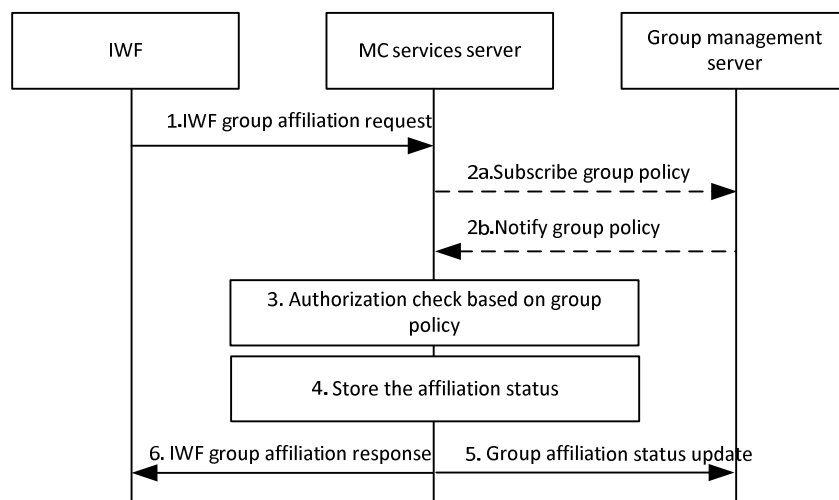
IWF

MC services server

Group management server

1.IWF group affiliation request

2a.Subscribe group policy

2b.Notify group policy

3. Authorization check based on group policy

4. Store the affiliation status

6. IWF group affiliation response

5. Group affiliation status update